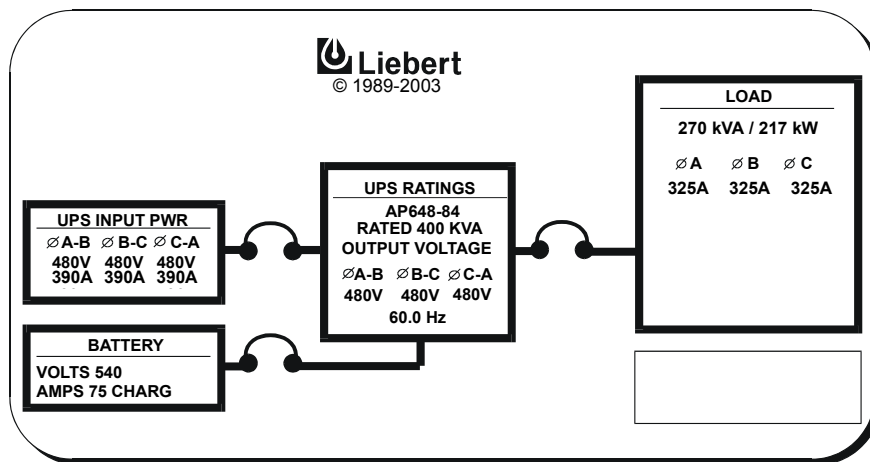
Liebert
© 1989-2003

UPS INPUT PWR
∅A-B ∅B-C ∅C-A
480V 480V 480V
390A 390A 390A

BATTERY
VOLTS 540
AMPS 75 CHARG

UPS RATINGS
AP648-84
RATED 400 KVA
OUTPUT VOLTAGE
∅A-B ∅B-C ∅C-A
480V 480V 480V
60.0 Hz

LOAD
270 kVA / 217 kW
∅A ∅B ∅C
325A 325A 325A